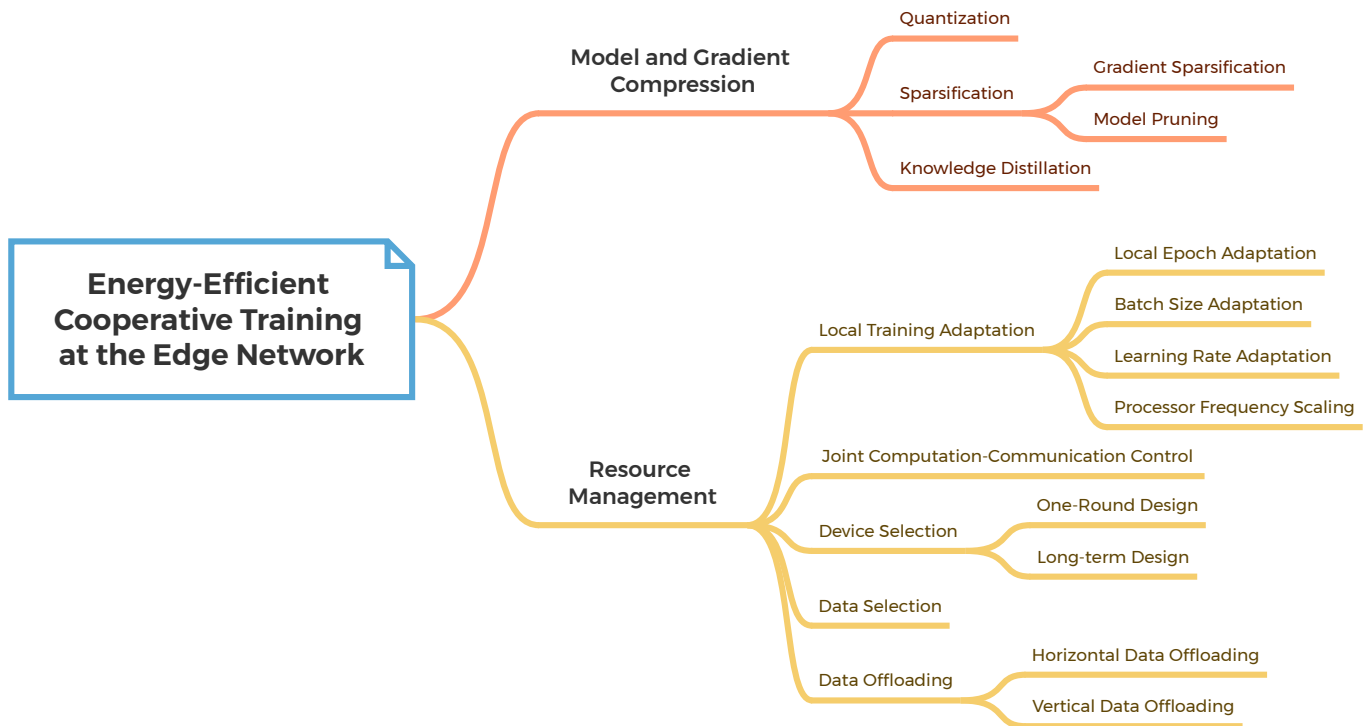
Energy-Efficient Cooperative Training at the Edge Network

Model and Gradient Compression

Quantization

Sparsification

Gradient Sparsification

Model Pruning

Knowledge Distillation

Resource Management

Local Training Adaptation

Local Epoch Adaptation

Batch Size Adaptation

Learning Rate Adaptation

Processor Frequency Scaling

Joint Computation-Communication Control

Device Selection

One-Round Design

Long-term Design

Data Selection

Data Offloading

Horizontal Data Offloading

Vertical Data Offloading